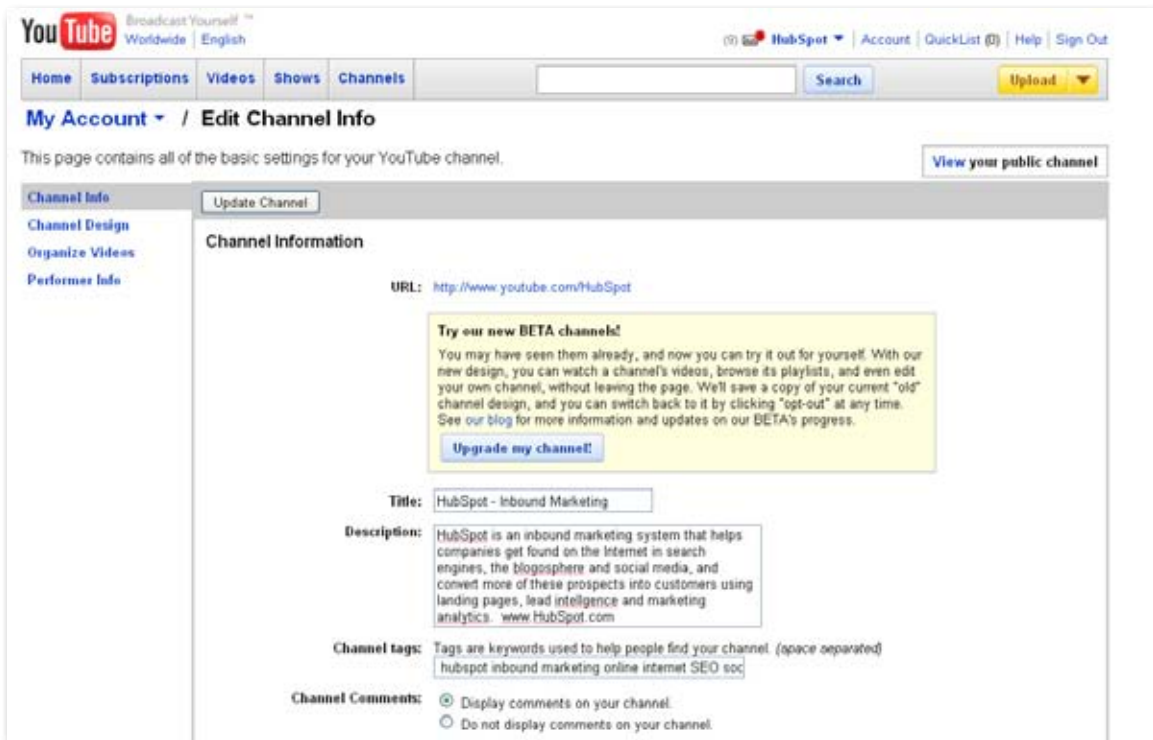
YouTube Broadcast Yourself ™
Worldwide | English

(9) HubSpot ▼ | Account | QuickList (0) | Help | Sign Out

Home Subscriptions Videos Shows Channels

Search

Upload ▼

My Account ▾ / Edit Channel Info

This page contains all of the basic settings for your YouTube channel.

View your public channel

Channel Info
Channel Design
Organize Videos
Performer Info

Update Channel

Channel Information

URL: http://www.youtube.com/HubSpot

Try our new BETA channels!

You may have seen them already, and now you can try it out for yourself. With our new design, you can watch a channel's videos, browse its playlists, and even edit your own channel, without leaving the page. We'll save a copy of your current "old" channel design, and you can switch back to it by clicking "opt-out" at any time. See our blog for more information and updates on our BETA's progress.

Upgrade my channel!

Title: HubSpot - Inbound Marketing

Description: HubSpot is an inbound marketing system that helps companies get found on the Internet in search engines, the blogosphere and social media, and convert more of these prospects into customers using landing pages, lead intellgence and marketing analytics. www.HubSpot.com

Channel tags: Tags are keywords used to help people find your channel. (space separated)
hubspot inbound marketing online internet SEO soc

Channel Comments: Display comments on your channel.
Do not display comments on your channel.